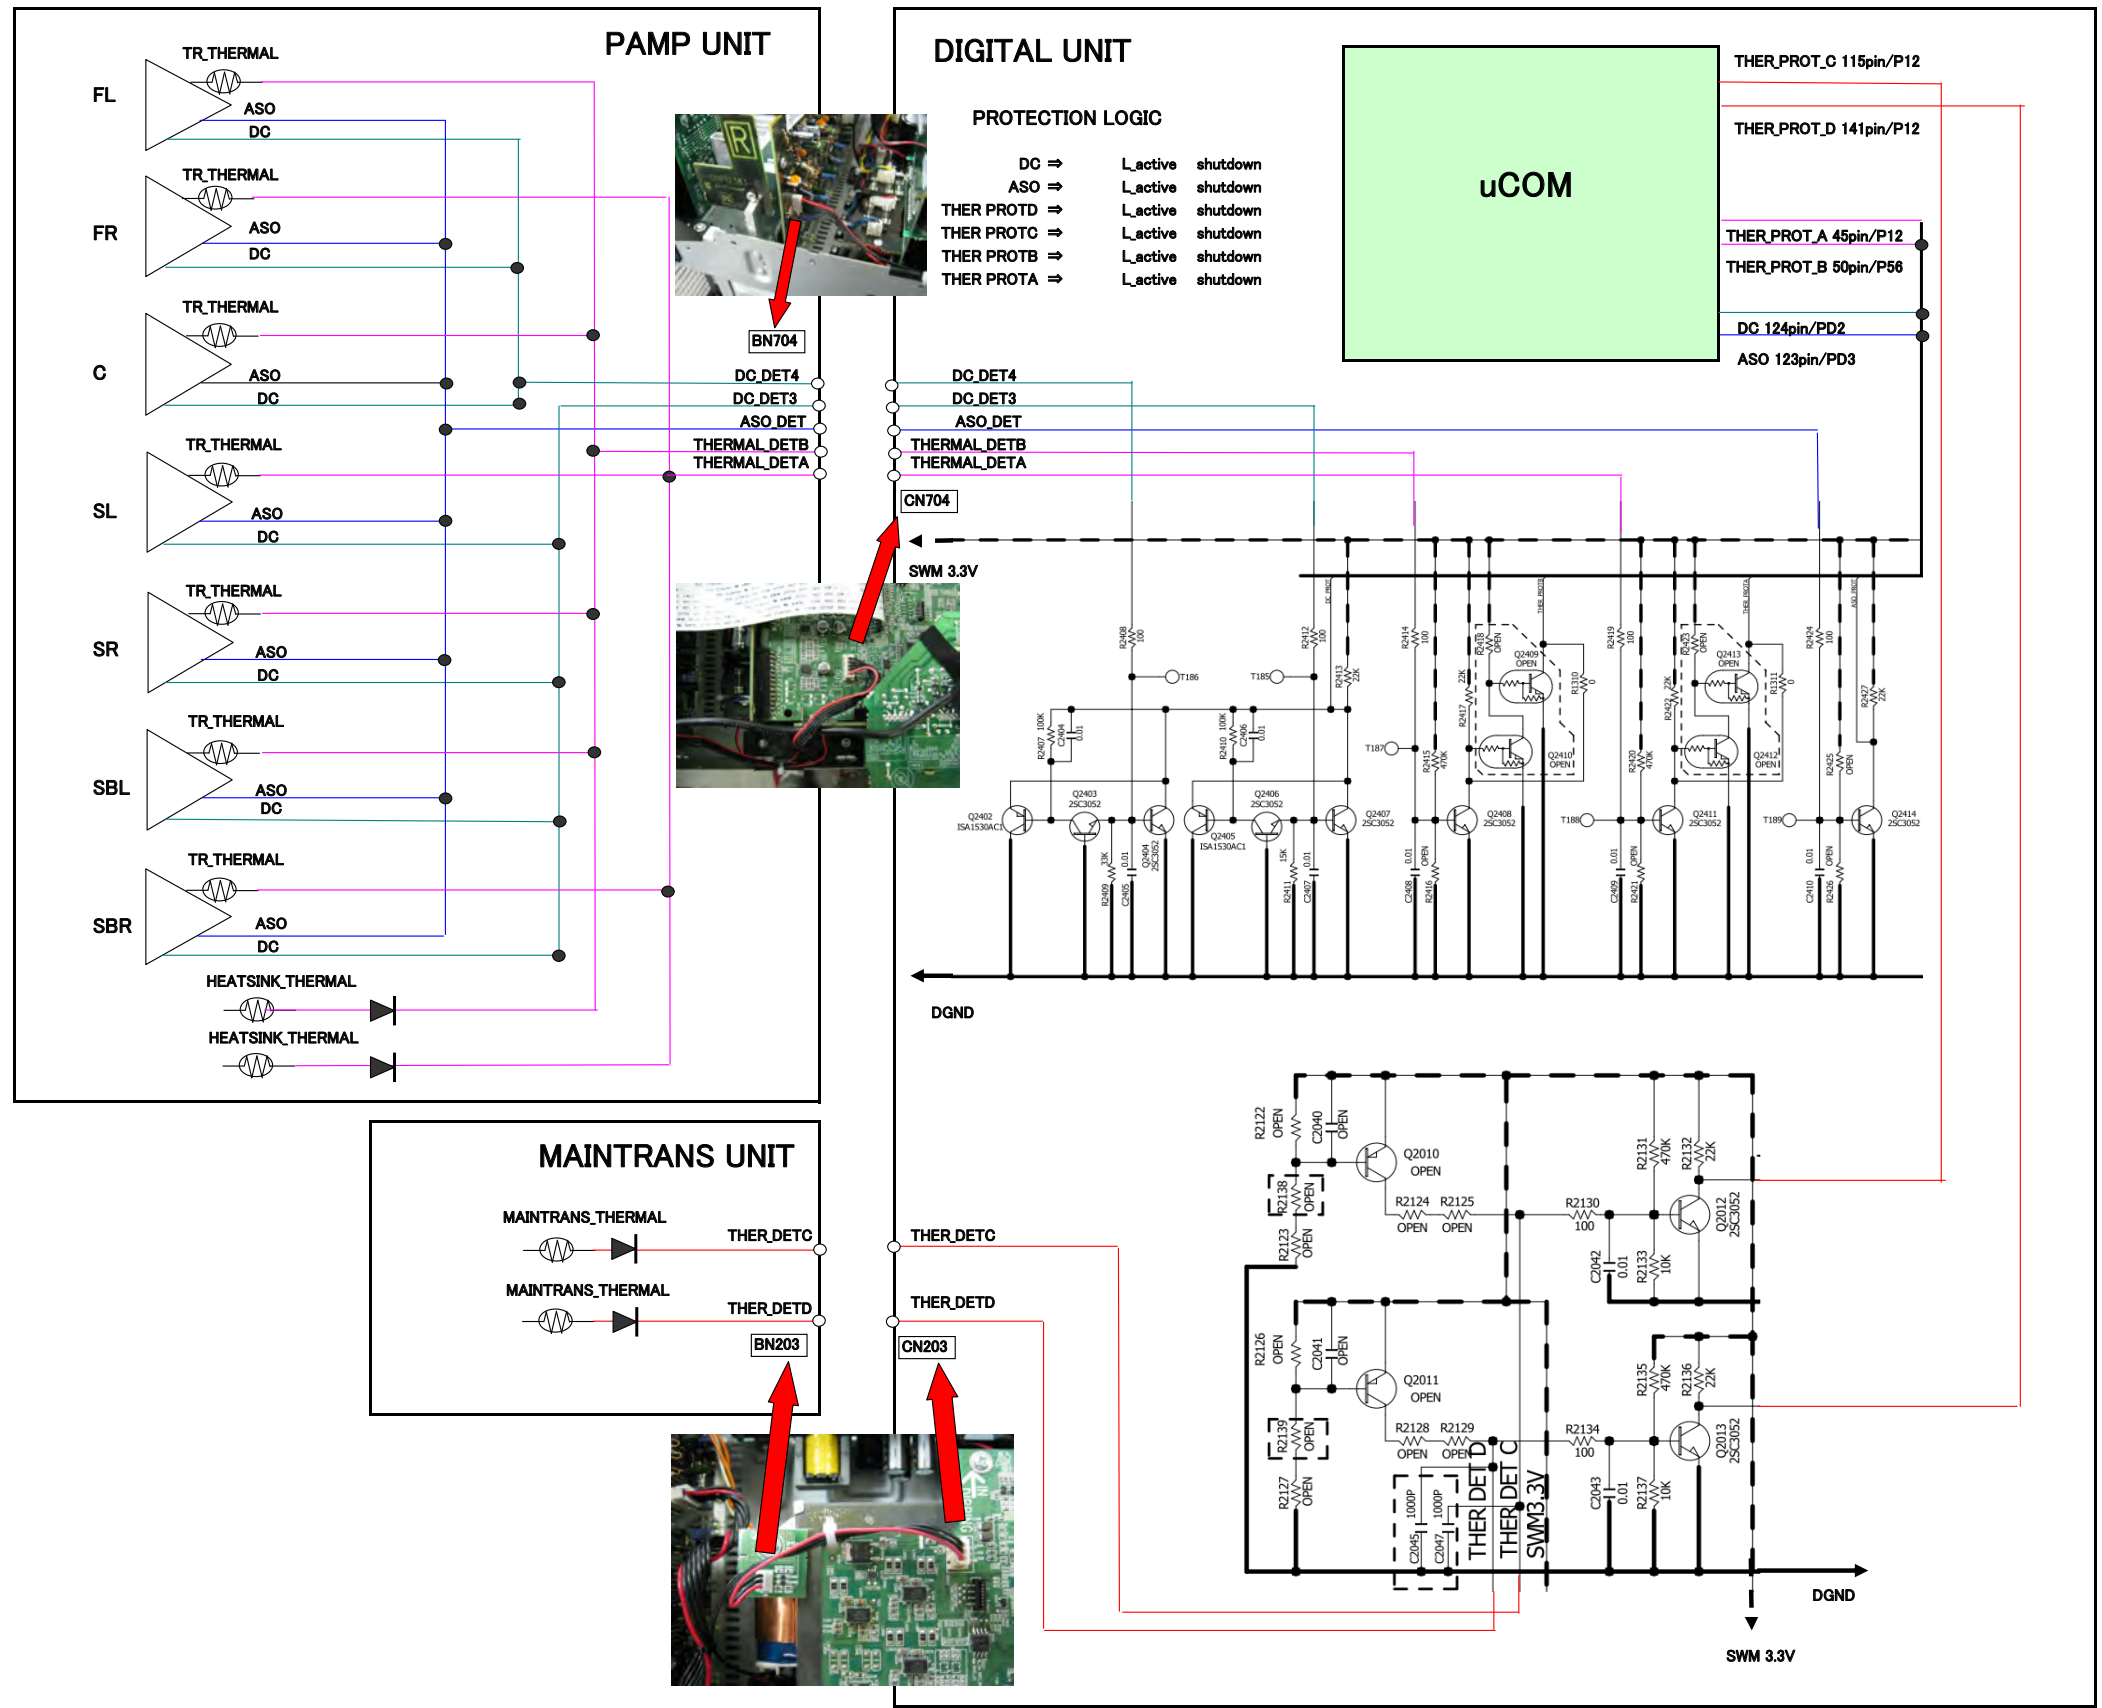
PAMP UNIT

FL
TR_THERMAL
ASO
DC

FR
TR_THERMAL
ASO
DC

C
TR_THERMAL
ASO
DC

SL
TR_THERMAL
ASO
DC

SR
TR_THERMAL
ASO
DC

SBL
TR_THERMAL
ASO
DC

SBR
TR_THERMAL
ASO
DC

HEATSINK_THERMAL
HEATSINK_THERMAL

BN704
DC_DET4
DC_DET3
ASO_DET
THERMAL_DETB
THERMAL_DETA

DIGITAL UNIT

PROTECTION LOGIC

| | | |
|---|---|---|
| DC ⇒ | L_active | shutdown |
| ASO ⇒ | L_active | shutdown |
| THER PROTD ⇒ | L_active | shutdown |
| THER PROTC ⇒ | L_active | shutdown |
| THER PROTB ⇒ | L_active | shutdown |
| THER PROTA ⇒ | L_active | shutdown |

uCOM

THER_PROT_C 115pin/P12
THER_PROT_D 141pin/P12
THER_PROT_A 45pin/P12
THER_PROT_B 50pin/P56
DC 124pin/PD2
ASO 123pin/PD3

DC_DET4
DC_DET3
ASO_DET
THERMAL_DETB
THERMAL_DETA
CN704

SWM 3.3V
DGND

Q2402 ISA1530AC1
Q2403 2SC3052
Q2404 2SC3052
Q2405 ISA1530AC1
Q2406 2SC3052
Q2407 2SC3052
Q2408 2SC3052
Q2409 OPEN
Q2410 OPEN
Q2411 2SC3052
Q2412 OPEN
Q2413 OPEN
Q2414 2SC3052
T185
T186
T187
T188
T189
R2407 100K
C2404 0.01
R2408 100
R2409 33K
C2405 0.01
R2410 100K
C2406 0.01
R2411 15K
C2407 0.01
R2412 100
R2413 22K
R2414 100
R2415 470K
R2416 OPEN
C2408 0.01
R2417 22K
R2418 OPEN
R1310 0
R2419 100
R2420 470K
R2421 OPEN
C2409 0.01
R2422 22K
R2423 OPEN
R1311 0
R2424 100
R2425 OPEN
R2426 OPEN
C2410 0.01
R2427 22K

MAINTRANS UNIT

MAINTRANS_THERMAL
THER_DETC
MAINTRANS_THERMAL
THER_DETD
BN203

THER_DETC
THER_DETD
CN203

R2122 OPEN
C2040 OPEN
Q2010 OPEN
R2138 OPEN
R2123 OPEN
R2124 OPEN
R2125 OPEN
R2130 100
R2131 470K
R2132 22K
Q2012 2SC3052
C2042 0.01
R2133 10K
R2126 OPEN
C2041 OPEN
Q2011 OPEN
R2139 OPEN
R2127 OPEN
R2128 OPEN
R2129 OPEN
R2134 100
R2135 470K
R2136 22K
Q2013 2SC3052
C2043 0.01
R2137 10K
C2045 1000P
C2047 1000P
THER DET D
THER DET C
SWM3.3V

DGND
SWM 3.3V